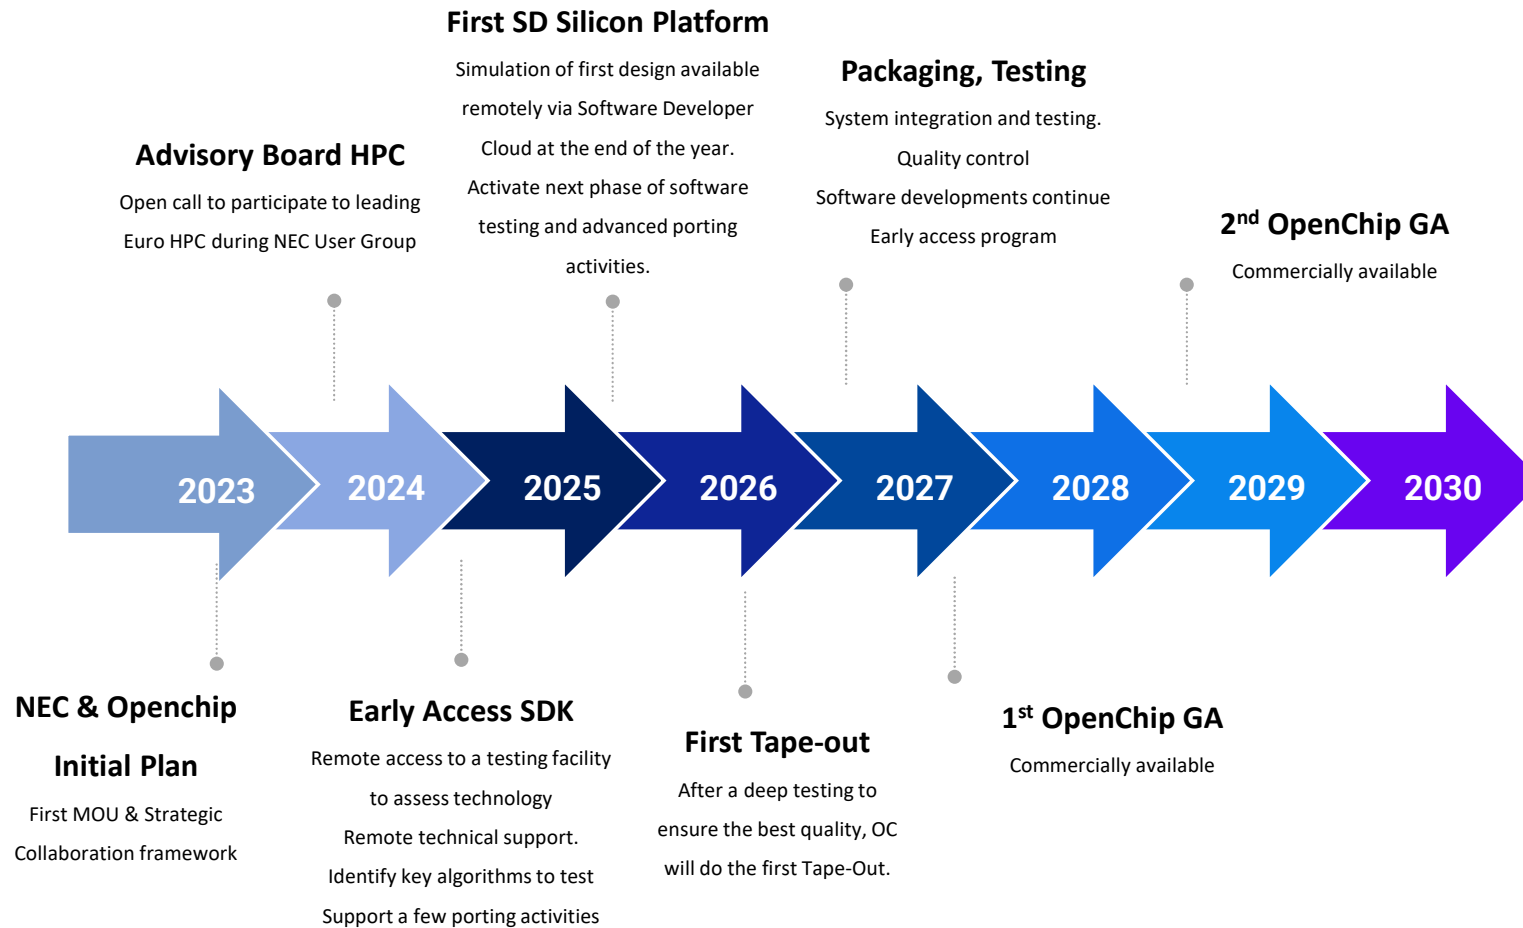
First SD Silicon Platform

Simulation of first design available remotely via Software Developer Cloud at the end of the year. Activate next phase of software testing and advanced porting activities.

Packaging, Testing

System integration and testing. Quality control Software developments continue Early access program

Advisory Board HPC

Open call to participate to leading Euro HPC during NEC User Group

2$^{nd}$ OpenChip GA

Commercially available

2023 2024 2025 2026 2027 2028 2029 2030

NEC & Openchip Initial Plan

First MOU & Strategic Collaboration framework

Early Access SDK

Remote access to a testing facility to assess technology Remote technical support. Identify key algorithms to test Support a few porting activities

First Tape-out

After a deep testing to ensure the best quality, OC will do the first Tape-Out.

1$^{st}$ OpenChip GA

Commercially available